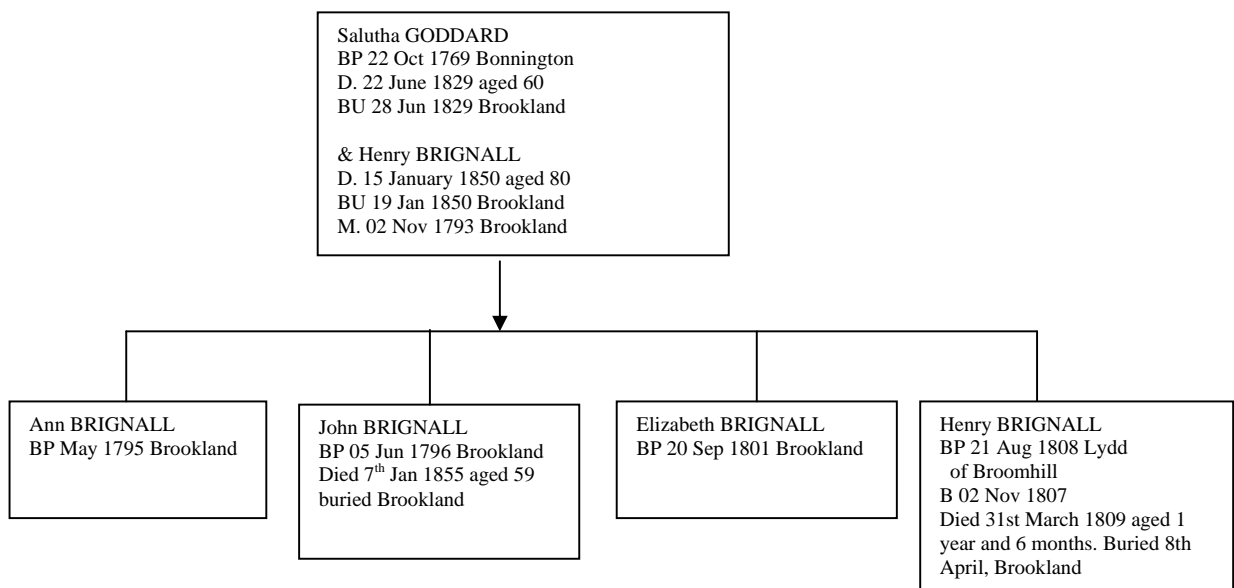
Salutha GODDARD
BP 22 Oct 1769 Bonnington
D. 22 June 1829 aged 60
BU 28 Jun 1829 Brookland

& Henry BRIGNALL
D. 15 January 1850 aged 80
BU 19 Jan 1850 Brookland
M. 02 Nov 1793 Brookland

Ann BRIGNALL
BP May 1795 Brookland

John BRIGNALL
BP 05 Jun 1796 Brookland
Died 7$^{th}$ Jan 1855 aged 59
buried Brookland

Elizabeth BRIGNALL
BP 20 Sep 1801 Brookland

Henry BRIGNALL
BP 21 Aug 1808 Lydd
of Broomhill
B 02 Nov 1807
Died 31st March 1809 aged 1 year and 6 months. Buried 8th April, Brookland